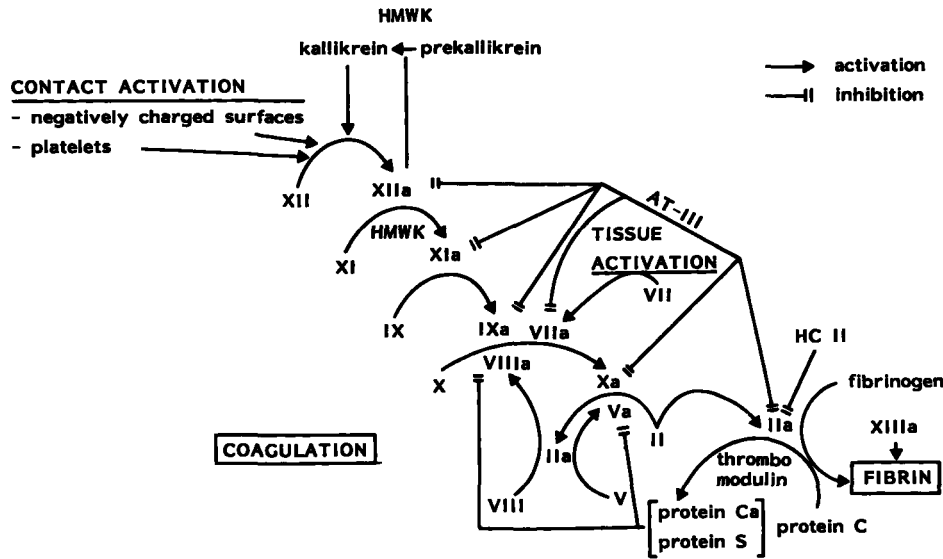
HMWK
kallikrein prekallikrein

activation
inhibition

CONTACT ACTIVATION
- negatively charged surfaces
- platelets

XII
XIIa
AT-III
HMWK
XI
XIa
TISSUE
ACTIVATION
VII
IX
IXa
VIIa
HC II
X
VIIIa
Xa
fibrinogen
IIa
XIIIa
COAGULATION
Va
IIa
thrombo modulin
FIBRIN
VIII
V
protein Ca
protein S
protein C